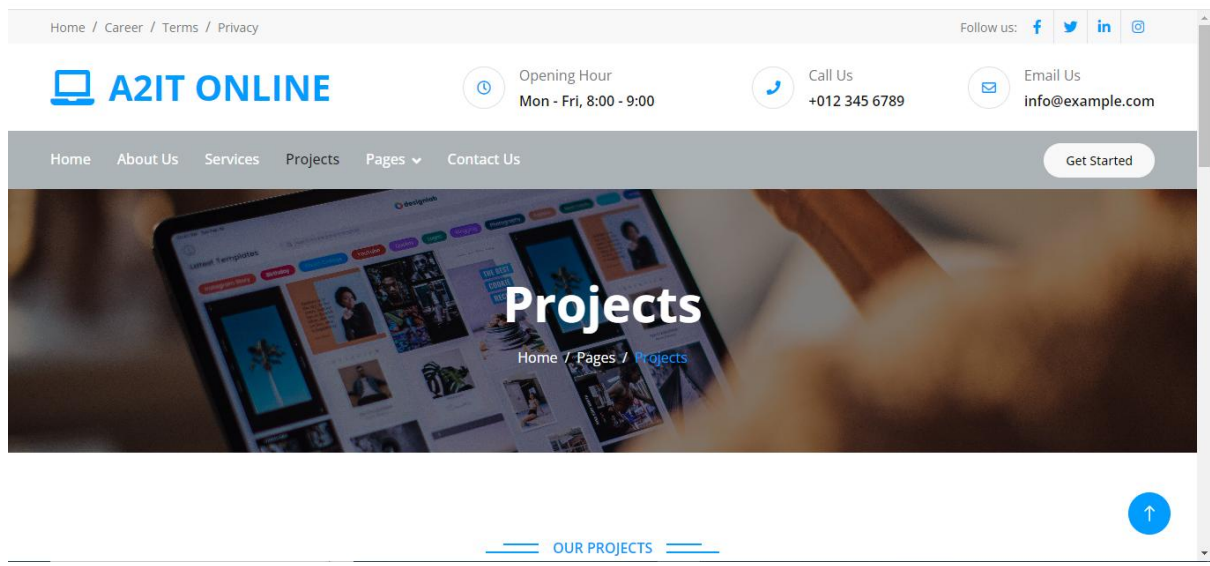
Home / Career / Terms / Privacy

Follow us: f in

A2IT ONLINE

Opening Hour
Mon - Fri, 8:00 - 9:00

Call Us
+012 345 6789

Email Us
info@example.com

Home About Us Services Projects Pages Contact Us

Get Started

Projects

Home / Pages / Projects

OUR PROJECTS